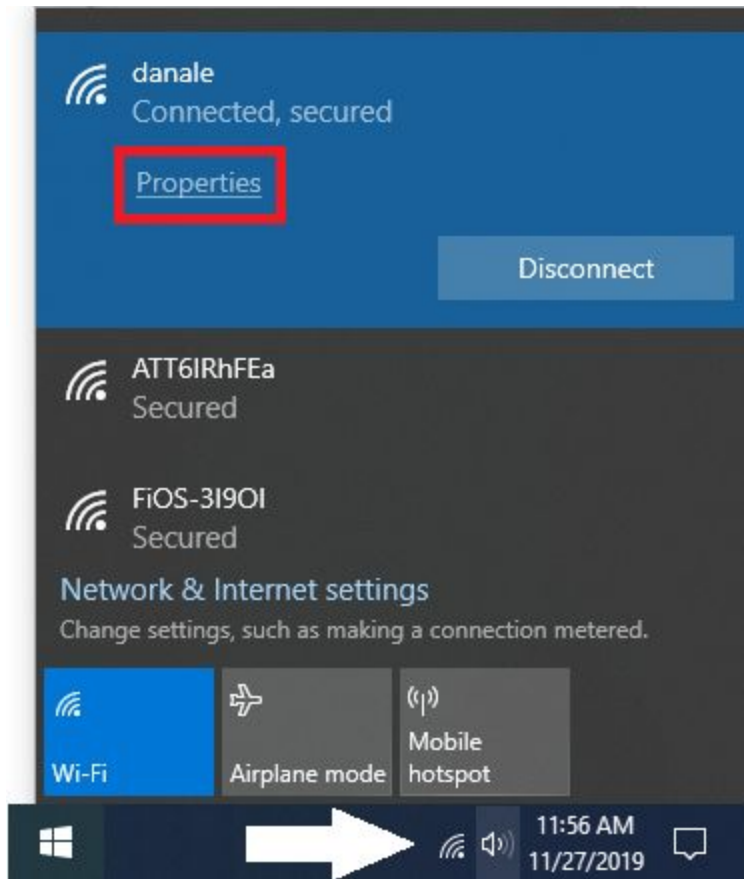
danale
Connected, secured

Properties

Disconnect

ATT6IRhFEa
Secured

FiOS-3I9OI
Secured

Network & Internet settings
Change settings, such as making a connection metered.

Wi-Fi

Airplane mode

Mobile hotspot

11:56 AM
11/27/2019